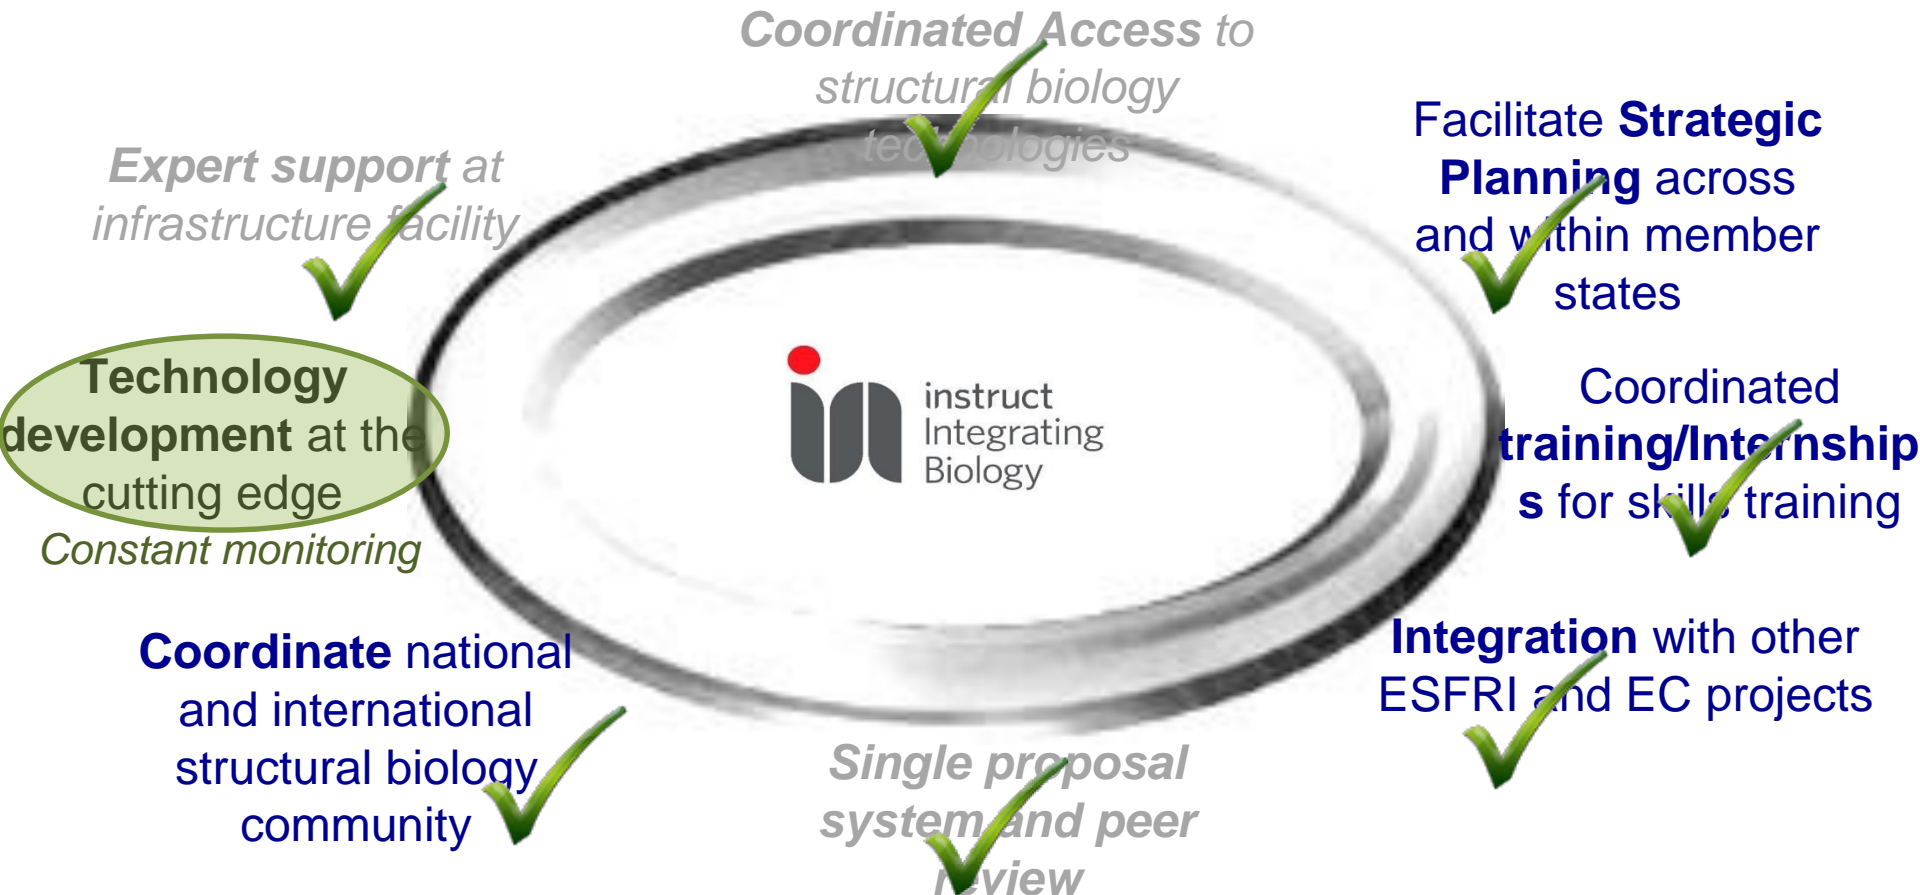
Coordinated Access to structural biology technologies

Expert support at infrastructure facility

Facilitate Strategic Planning across and within member states

Technology development at the cutting edge

Constant monitoring

instruct
Integrating
Biology

Coordinated training/Internships for skills training

Coordinate national and international structural biology community

Integration with other ESFRI and EC projects

Single proposal system and peer review